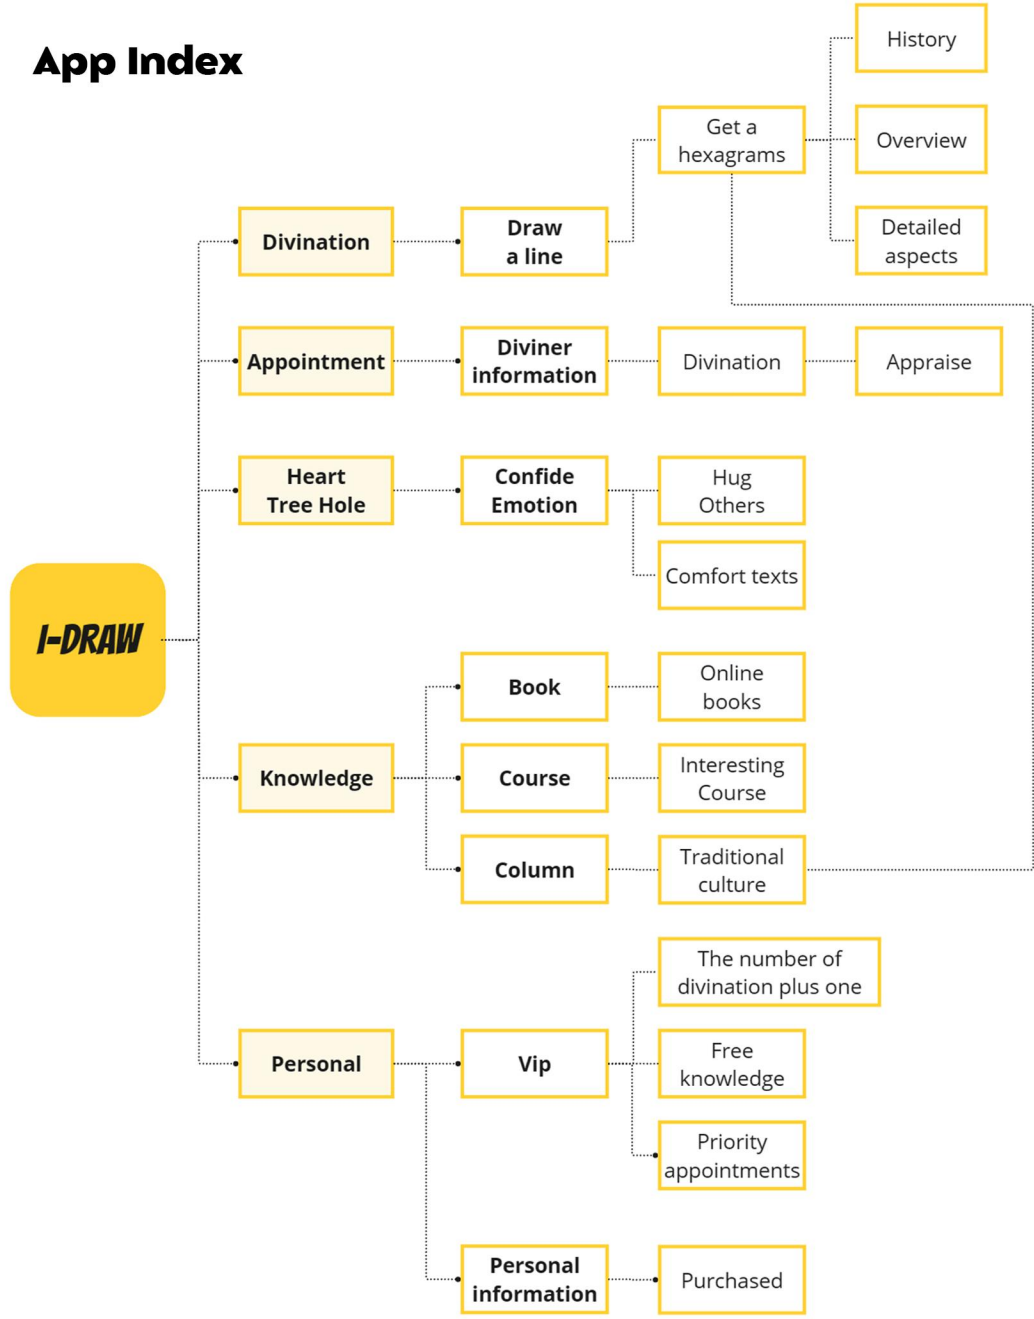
App Index

I-DRAW

Divination

Draw a line

Get a hexagrams

History

Overview

Detailed aspects

Appointment

Diviner information

Divination

Appraise

Heart Tree Hole

Confide Emotion

Hug Others

Comfort texts

Knowledge

Book

Online books

Course

Interesting Course

Column

Traditional culture

Personal

Vip

The number of divination plus one

Free knowledge

Priority appointments

Personal information

Purchased